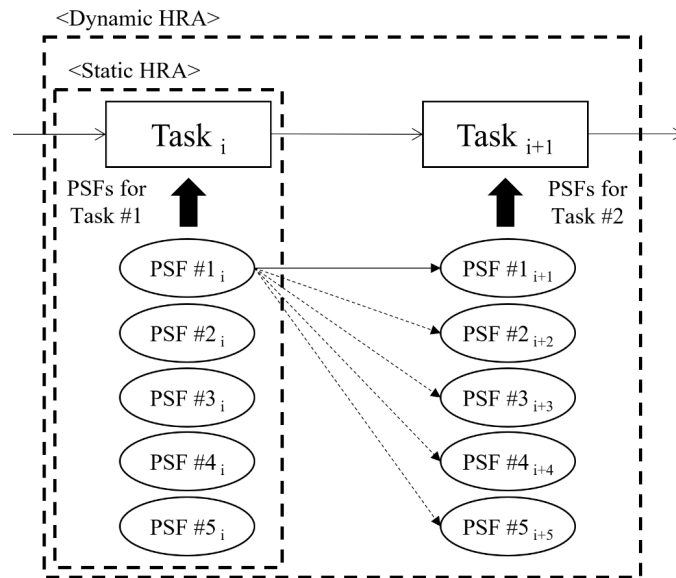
<Dynamic HRA>

<Static HRA>

Task $_{i}$

Task $_{i+1}$

PSFs for Task #1

PSFs for Task #2

PSF #1 $_{i}$

PSF #2 $_{i}$

PSF #3 $_{i}$

PSF #4 $_{i}$

PSF #5 $_{i}$

PSF #1 $_{i+1}$

PSF #2 $_{i+2}$

PSF #3 $_{i+3}$

PSF #4 $_{i+4}$

PSF #5 $_{i+5}$